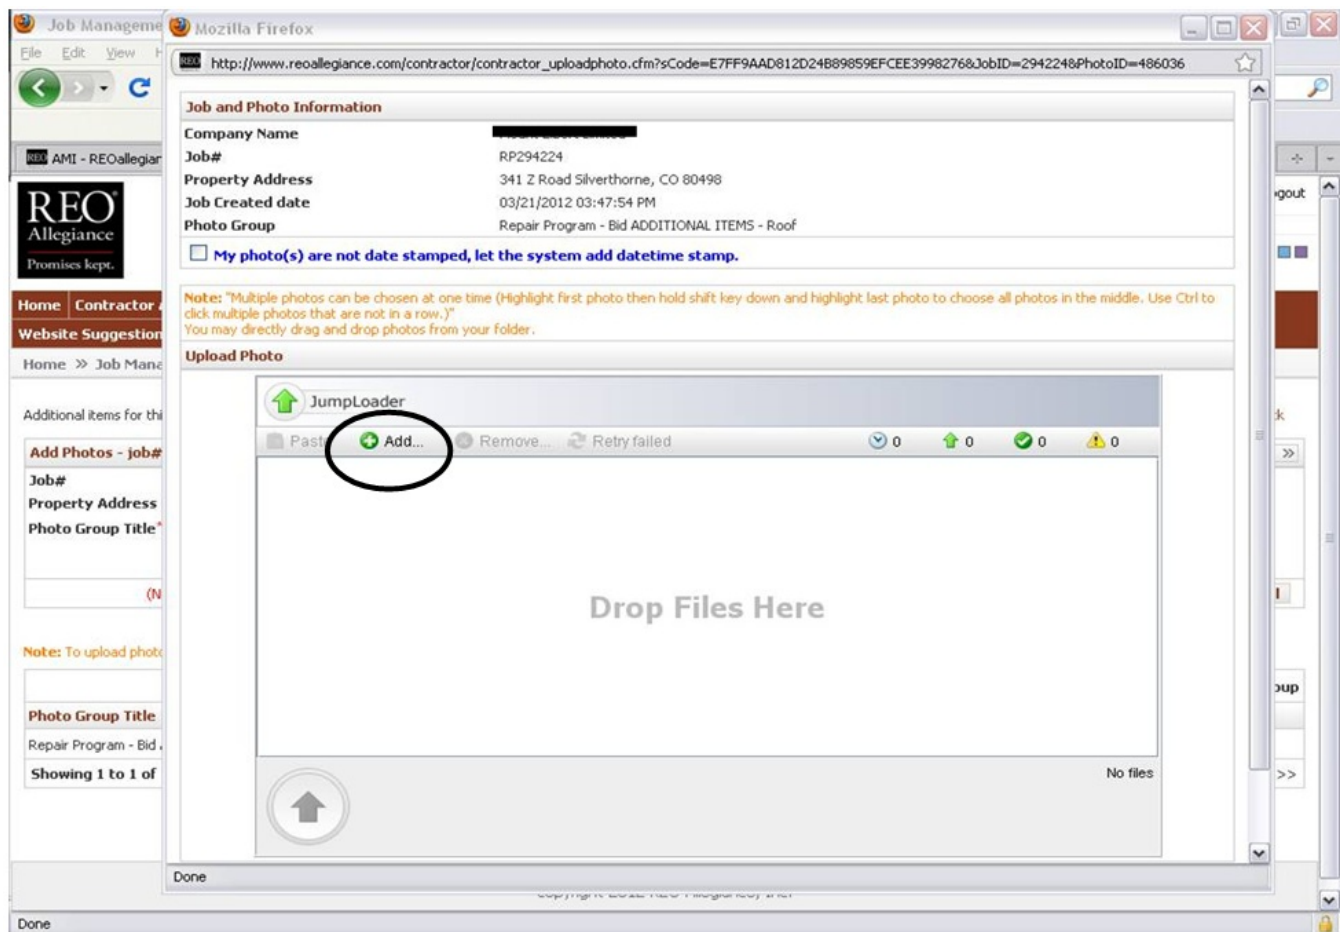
Job Manageme
Mozilla Firefox
File Edit View H
http://www.reoallegiance.com/contractor/contractor_uploadphoto.cfm?sCode=E7FF9AAD812D24B89859EFCEE3998276&JobID=294224&PhotoID=486036

AMI - REOallegiar

REO Allegiance Promises kept.

Home Contractor
Website Suggestion
Home » Job Mana

Additional items for thi

Add Photos - job#
Job#
Property Address
Photo Group Title*

(N

Note: To upload phot

Photo Group Title
Repair Program - Bid
Showing 1 to 1 of

gout

k

>>

oup

>>

Job and Photo Information

| | |
|---|---|
| Company Name | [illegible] |
| Job# | RP294224 |
| Property Address | 341 Z Road Silverthorne, CO 80498 |
| Job Created date | 03/21/2012 03:47:54 PM |
| Photo Group | Repair Program - Bid ADDITIONAL ITEMS - Roof |

My photo(s) are not date stamped, let the system add datetime stamp.

Note: "Multiple photos can be chosen at one time (Highlight first photo then hold shift key down and highlight last photo to choose all photos in the middle. Use Ctrl to click multiple photos that are not in a row.)"
You may directly drag and drop photos from your folder.

Upload Photo

JumpLoader
Paste Add... Remove... Retry failed 0 0 0 0

Drop Files Here

No files

Done

Copyright 2012 REO Allegiance, Inc.

Done